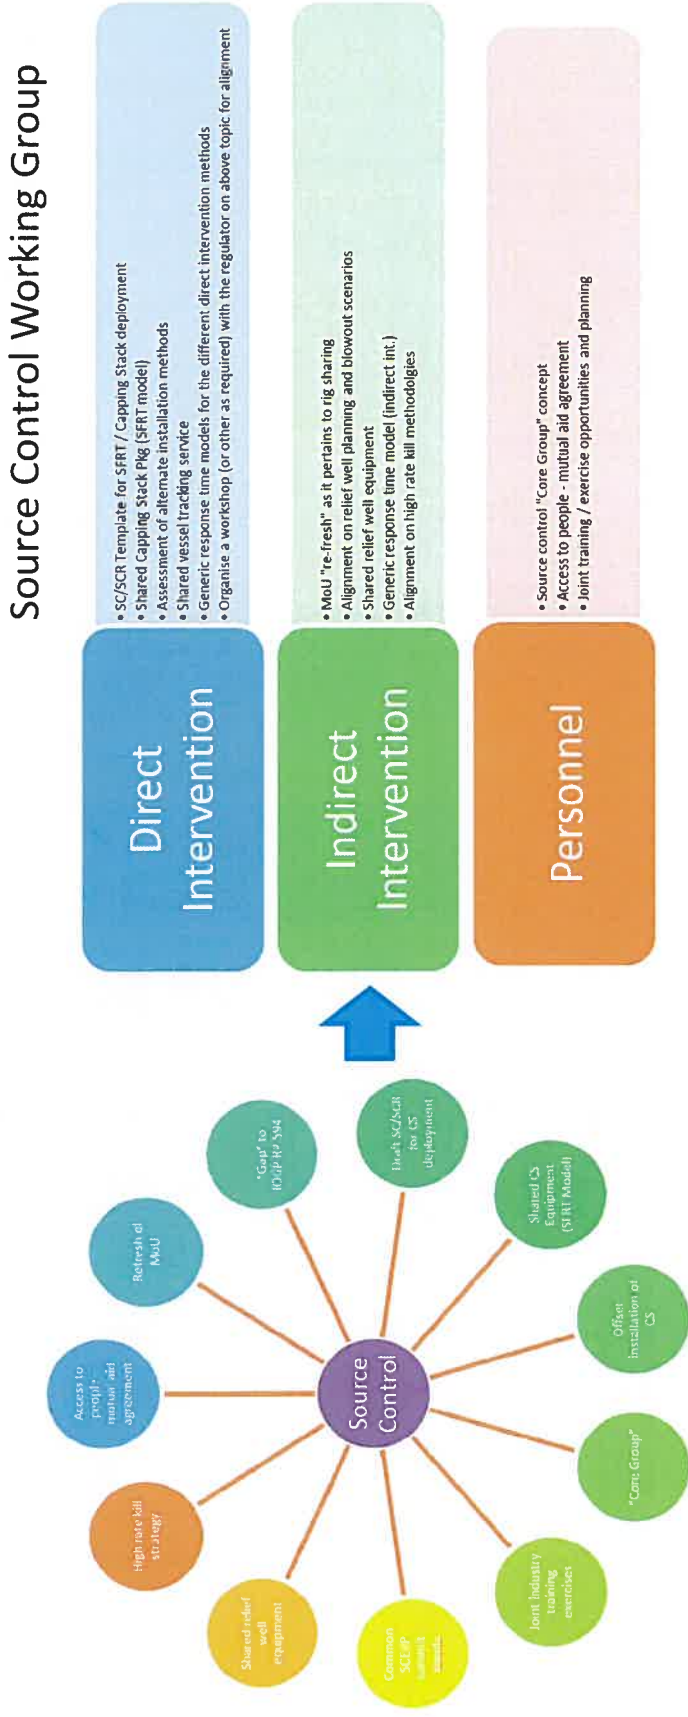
Source Control Working Group

Direct Intervention

• SC/SCR Template for SFRT / Capping Stack deployment
• Shared Capping Stack Pkg (SFRT model)
• Assessment of alternate installation methods
• Shared vessel tracking service
• Generic response time models for the different direct intervention methods
• Organise a workshop (or other as required) with the regulator on above topic for alignment

Indirect Intervention

• MoU "re-fresh" as it pertains to rig sharing
• Alignment on relief well planning and blowout scenarios
• Shared relief well equipment
• Generic response time model (indirect int.)
• Alignment on high rate kill methodolgies

Personnel

• Source control "Core Group" concept
• Access to people - mutual aid agreement
• Joint training / exercise opportunities and planning

Source Control

Access to people - mutual aid agreement

Refresh of MoU

'Gap' to IOGP R# 594

Draft SC/SCR for CS deployment

Shared CS Equipment (SFRT Model)

Offset installation of CS

"Core Group"

Joint Industry training exercises

Common SCEIP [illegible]

Shared relief well equipment

High rate kill strategy